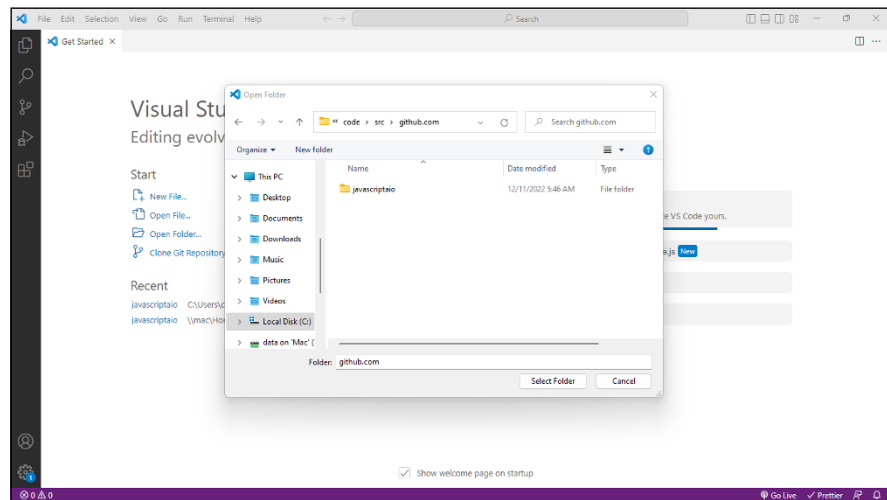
File Edit Selection View Go Run Terminal Help

Search

Get Started ×

Visual Stu

Editing evolv

Start

New File...

Open Folder...

Open Folder...

Clone Git Repository

Recent

javascriptaio C:\Users\

javascriptaio \\mac\Ho

e VS Code yours.

e.js New

Open Folder

« code › src › github.com

Search github.com

Organize ▾ New folder

This PC

Desktop

Documents

Downloads

Music

Pictures

Videos

Local Disk (C:)

data on 'Mac' (

| Name | Date modified | Type |
|---|---|---|
| javascriptaio | 12/11/2022 5:46 AM | File folder |

Folder: github.com

Select Folder Cancel

Show welcome page on startup

⊗ 0 ⚠ 0

Go Live ✓ Prettier